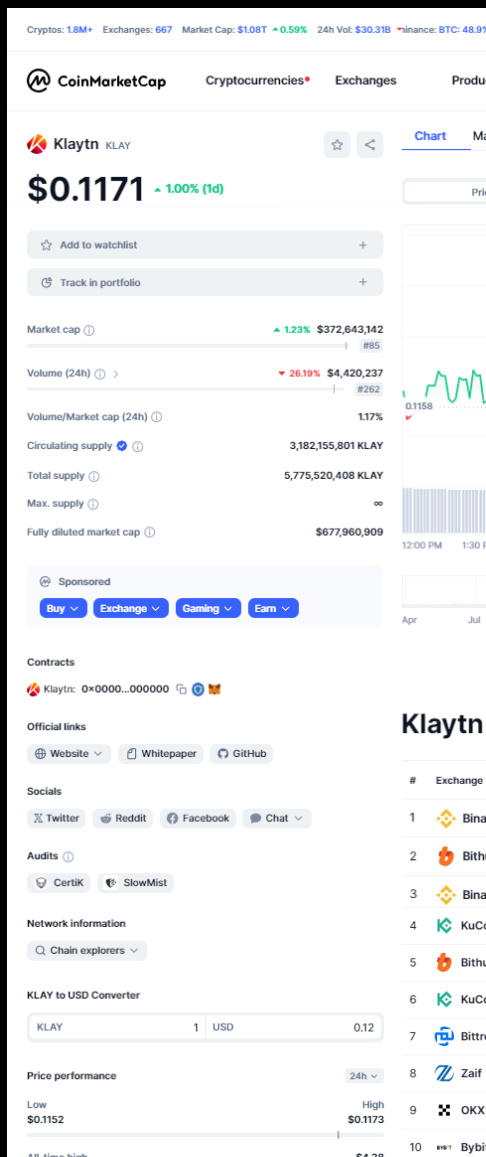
Cryptos: 1.8M+ Exchanges: 667 Market Cap: $1.08T ▲0.59% 24h Vol: $30.31B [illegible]inance: BTC: 48.9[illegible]

CoinMarketCap Cryptocurrencies Exchanges Produ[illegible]

Klaytn KLAY

$0.1171 ▲1.00% (1d)

Add to watchlist +

Track in portfolio +

Market cap ▲1.23% $372,643,142
#85

Volume (24h) ▼26.19% $4,420,237
#262

Volume/Market cap (24h) 1.17%

Circulating supply 3,182,155,801 KLAY

Total supply 5,775,520,408 KLAY

Max. supply ∞

Fully diluted market cap $677,960,909

Sponsored

Buy Exchange Gaming Earn

Contracts

Klaytn: 0x0000...000000

Official links

Website Whitepaper GitHub

Socials

Twitter Reddit Facebook Chat

Audits

CertiK SlowMist

Network information

Chain explorers

KLAY to USD Converter

| KLAY | 1 | USD | 0.12 |
|---|---|---|---|

Price performance 24h

Low $0.1152 High $0.1173

All-time high $4.38

Chart Ma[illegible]

Pri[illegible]

0.1158

12:00 PM 1:30 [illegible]

Apr Jul

Klaytn

| # | Exchange |
|---|---|
| 1 | Bina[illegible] |
| 2 | Bith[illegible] |
| 3 | Bina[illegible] |
| 4 | KuC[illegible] |
| 5 | Bithu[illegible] |
| 6 | KuC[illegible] |
| 7 | Bittr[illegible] |
| 8 | Zaif |
| 9 | OKX |
| 10 | Bybi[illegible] |